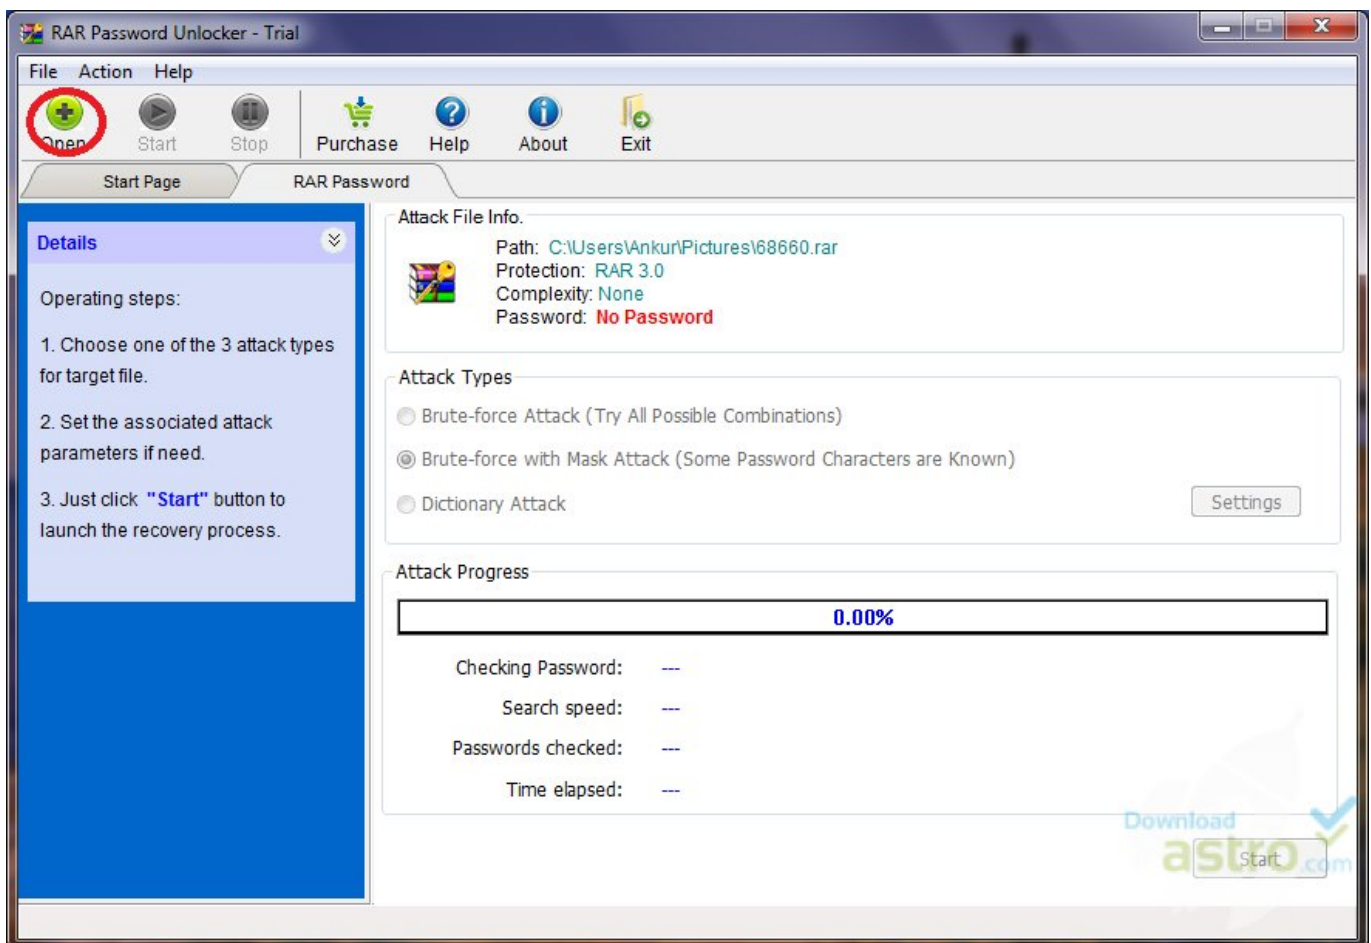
RAR Password Unlocker - Trial

File Action Help

Open Start Stop Purchase Help About Exit

Start Page RAR Password

Details

Operating steps:

1. Choose one of the 3 attack types for target file.

2. Set the associated attack parameters if need.

3. Just click "Start" button to launch the recovery process.

Attack File Info.

Path: C:\Users\Ankur\Pictures\68660.rar
Protection: RAR 3.0
Complexity: None
Password: No Password

Attack Types

Brute-force Attack (Try All Possible Combinations)

Brute-force with Mask Attack (Some Password Characters are Known)

Dictionary Attack

Settings

Attack Progress

0.00%

Checking Password: ---

Search speed: ---

Passwords checked: ---

Time elapsed: ---

Download astro .com

Start